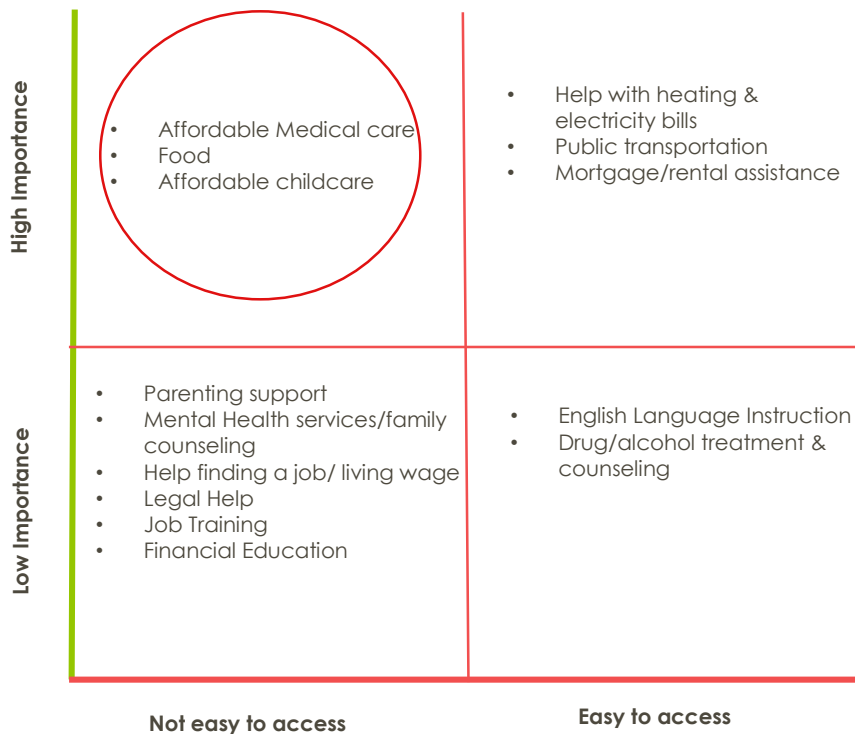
High Importance

- Affordable Medical care
- Food
- Affordable childcare

- Help with heating & electricity bills
- Public transportation
- Mortgage/rental assistance

Low Importance

- Parenting support
- Mental Health services/family counseling
- Help finding a job/ living wage
- Legal Help
- Job Training
- Financial Education

- English Language Instruction
- Drug/alcohol treatment & counseling

Not easy to access

Easy to access